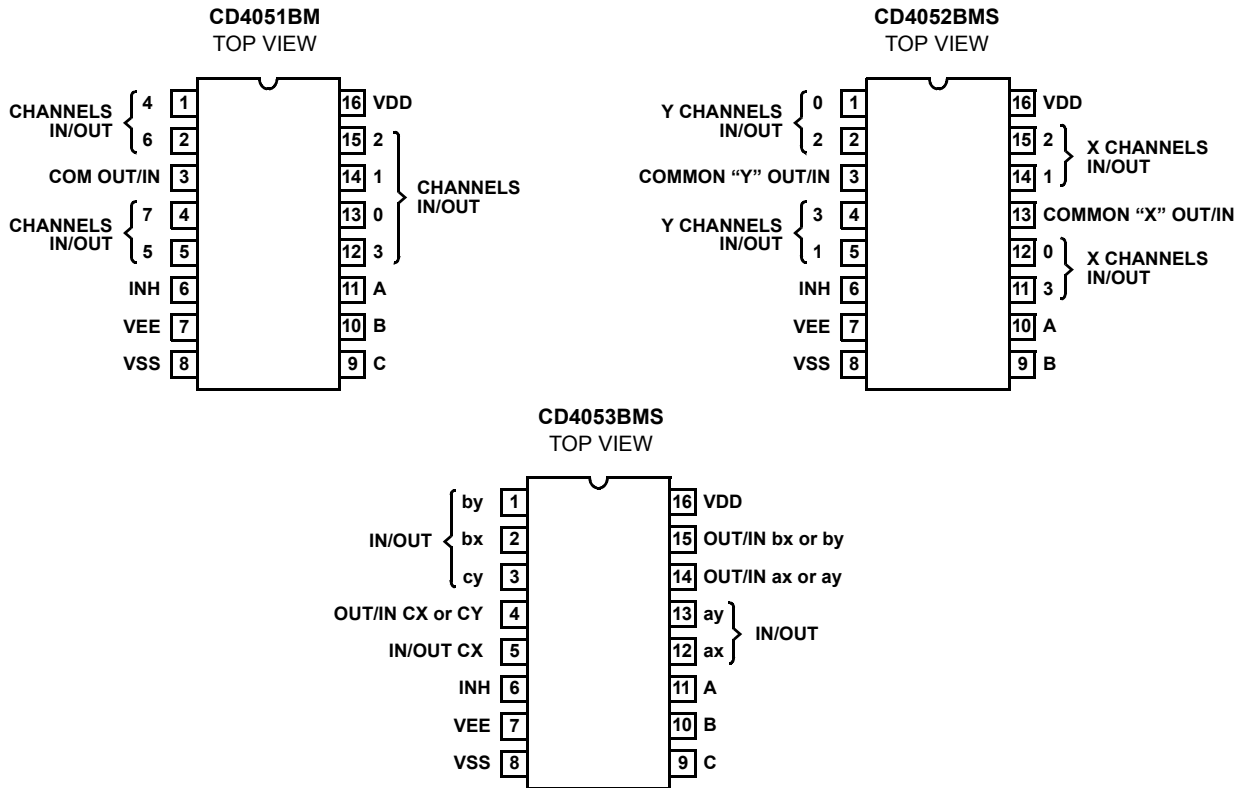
CD4051BM
TOP VIEW

CHANNELS IN/OUT 4 1
6 2
COM OUT/IN 3
CHANNELS IN/OUT 7 4
5 5
INH 6
VEE 7
VSS 8

16 VDD
15 2
14 1
13 0
12 3
CHANNELS IN/OUT
11 A
10 B
9 C

CD4052BMS
TOP VIEW

Y CHANNELS IN/OUT 0 1
2 2
COMMON "Y" OUT/IN 3
Y CHANNELS IN/OUT 3 4
1 5
INH 6
VEE 7
VSS 8

16 VDD
15 2
14 1
X CHANNELS IN/OUT
13 COMMON "X" OUT/IN
12 0
11 3
X CHANNELS IN/OUT
10 A
9 B

CD4053BMS
TOP VIEW

IN/OUT by 1
bx 2
cy 3
OUT/IN CX or CY 4
IN/OUT CX 5
INH 6
VEE 7
VSS 8

16 VDD
15 OUT/IN bx or by
14 OUT/IN ax or ay
13 ay
12 ax
IN/OUT
11 A
10 B
9 C